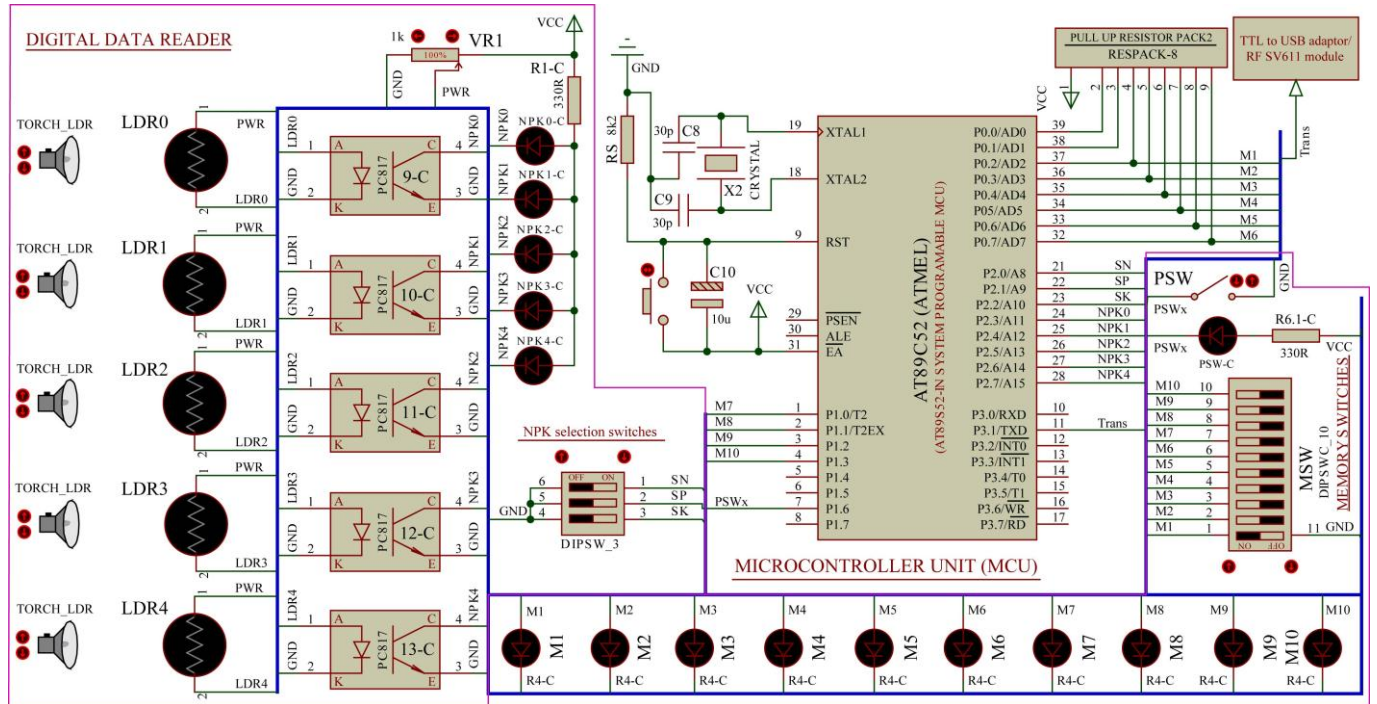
DIGITAL DATA READER

1k VR1 100% GND PWR VCC R1-C 330R

TORCH_LDR LDR0 PWR LDR0 1 2
LDR0 1 A C 4 NPK0 NPK0-C
GND 2 K PC817 9-C E 3 GND NPK1-C

TORCH_LDR LDR1 PWR LDR1 1 2
LDR1 1 A C 4 NPK1 NPK2-C
GND 2 K PC817 10-C E 3 GND NPK3-C

TORCH_LDR LDR2 PWR LDR2 1 2
LDR2 1 A C 4 NPK2 NPK4-C
GND 2 K PC817 11-C E 3 GND

TORCH_LDR LDR3 PWR LDR3 1 2
LDR3 1 A C 4 NPK3
GND 2 K PC817 12-C E 3 GND

TORCH_LDR LDR4 PWR LDR4 1 2
LDR4 1 A C 4 NPK4
GND 2 K PC817 13-C E 3 GND

NPK selection switches
OFF ON
6 1 SN
5 2 SP
GND 4 3 SK
DIPSW_3

GND
RS 8k2
30p C8
CRYSTAL X2
C9 30p
C10 10u VCC

19 XTAL1
18 XTAL2
9 RST
29 $\overline{PSEN}$
30 $\overline{ALE}$
31 $\overline{EA}$

AT89C52 (ATMEL)
(AT89S52-IN SYSTEM PROGRAMABLE MCU)

M7 1 P1.0/T2
M8 2 P1.1/T2EX
M9 3 P1.2
M10 4 P1.3
5 P1.4
6 P1.5
PSWx 7 P1.6
8 P1.7

P0.0/AD0 39
P0.1/AD1 38
P0.2/AD2 37 M1
P0.3/AD3 36 M2
P0.4/AD4 35 M3
P05/AD5 34 M4
P0.6/AD6 33 M5
P0.7/AD7 32 M6

P2.0/A8 21 SN
P2.1/A9 22 SP
P2.2/A10 23 SK
P2.3/A11 24 NPK0
P2.4/A12 25 NPK1
P2.5/A13 26 NPK2
P2.6/A14 27 NPK3
P2.7/A15 28 NPK4

P3.0/RXD 10
P3.1/TXD 11 Trans
P3.2/$\overline{INT0}$ 12
P3.3/$\overline{INT1}$ 13
P3.4/T0 14
P3.5/T1 15
P3.6/$\overline{WR}$ 16
P3.7/$\overline{RD}$ 17

MICROCONTROLLER UNIT (MCU)

PULL UP RESISTOR PACK2
RESPACK-8
VCC 1 2 3 4 5 6 7 8 9

TTL to USB adaptor/ RF SV611 module
Trans

PSW GND
PSWx
PSWx PSW-C R6.1-C 330R VCC

M10 10
M9 9
M8 8
M7 7
M6 6
M5 5
M4 4
M3 3
M2 2
M1 1
11 GND
ON OFF
MSW DIPSWC_10 MEMORY SWITCHES

M1 M1 R4-C
M2 M2 R4-C
M3 M3 R4-C
M4 M4 R4-C
M5 M5 R4-C
M6 M6 R4-C
M7 M7 R4-C
M8 M8 R4-C
M9 M9 R4-C
M10 M10 R4-C